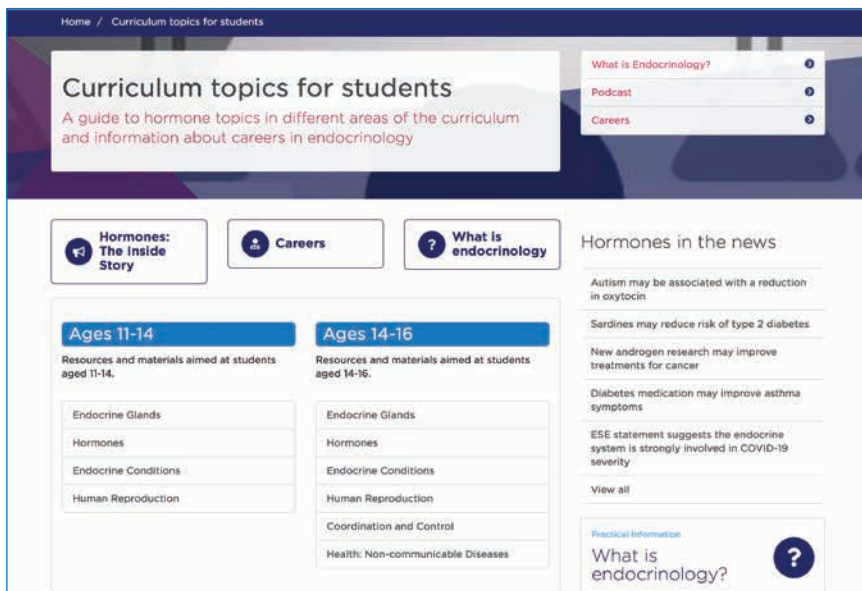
Home / Curriculum topics for students

Curriculum topics for students

A guide to hormone topics in different areas of the curriculum and information about careers in endocrinology

What is Endocrinology?

Podcast

Careers

Hormones: The Inside Story

Careers

What is endocrinology

Ages 11-14

Resources and materials aimed at students aged 11-14.

Endocrine Glands

Hormones

Endocrine Conditions

Human Reproduction

Ages 14-16

Resources and materials aimed at students aged 14-16.

Endocrine Glands

Hormones

Endocrine Conditions

Human Reproduction

Coordination and Control

Health: Non-communicable Diseases

Hormones in the news

Autism may be associated with a reduction in oxytocin

Sardines may reduce risk of type 2 diabetes

New androgen research may improve treatments for cancer

Diabetes medication may improve asthma symptoms

ESE statement suggests the endocrine system is strongly involved in COVID-19 severity

View all

Practical Information

What is endocrinology?